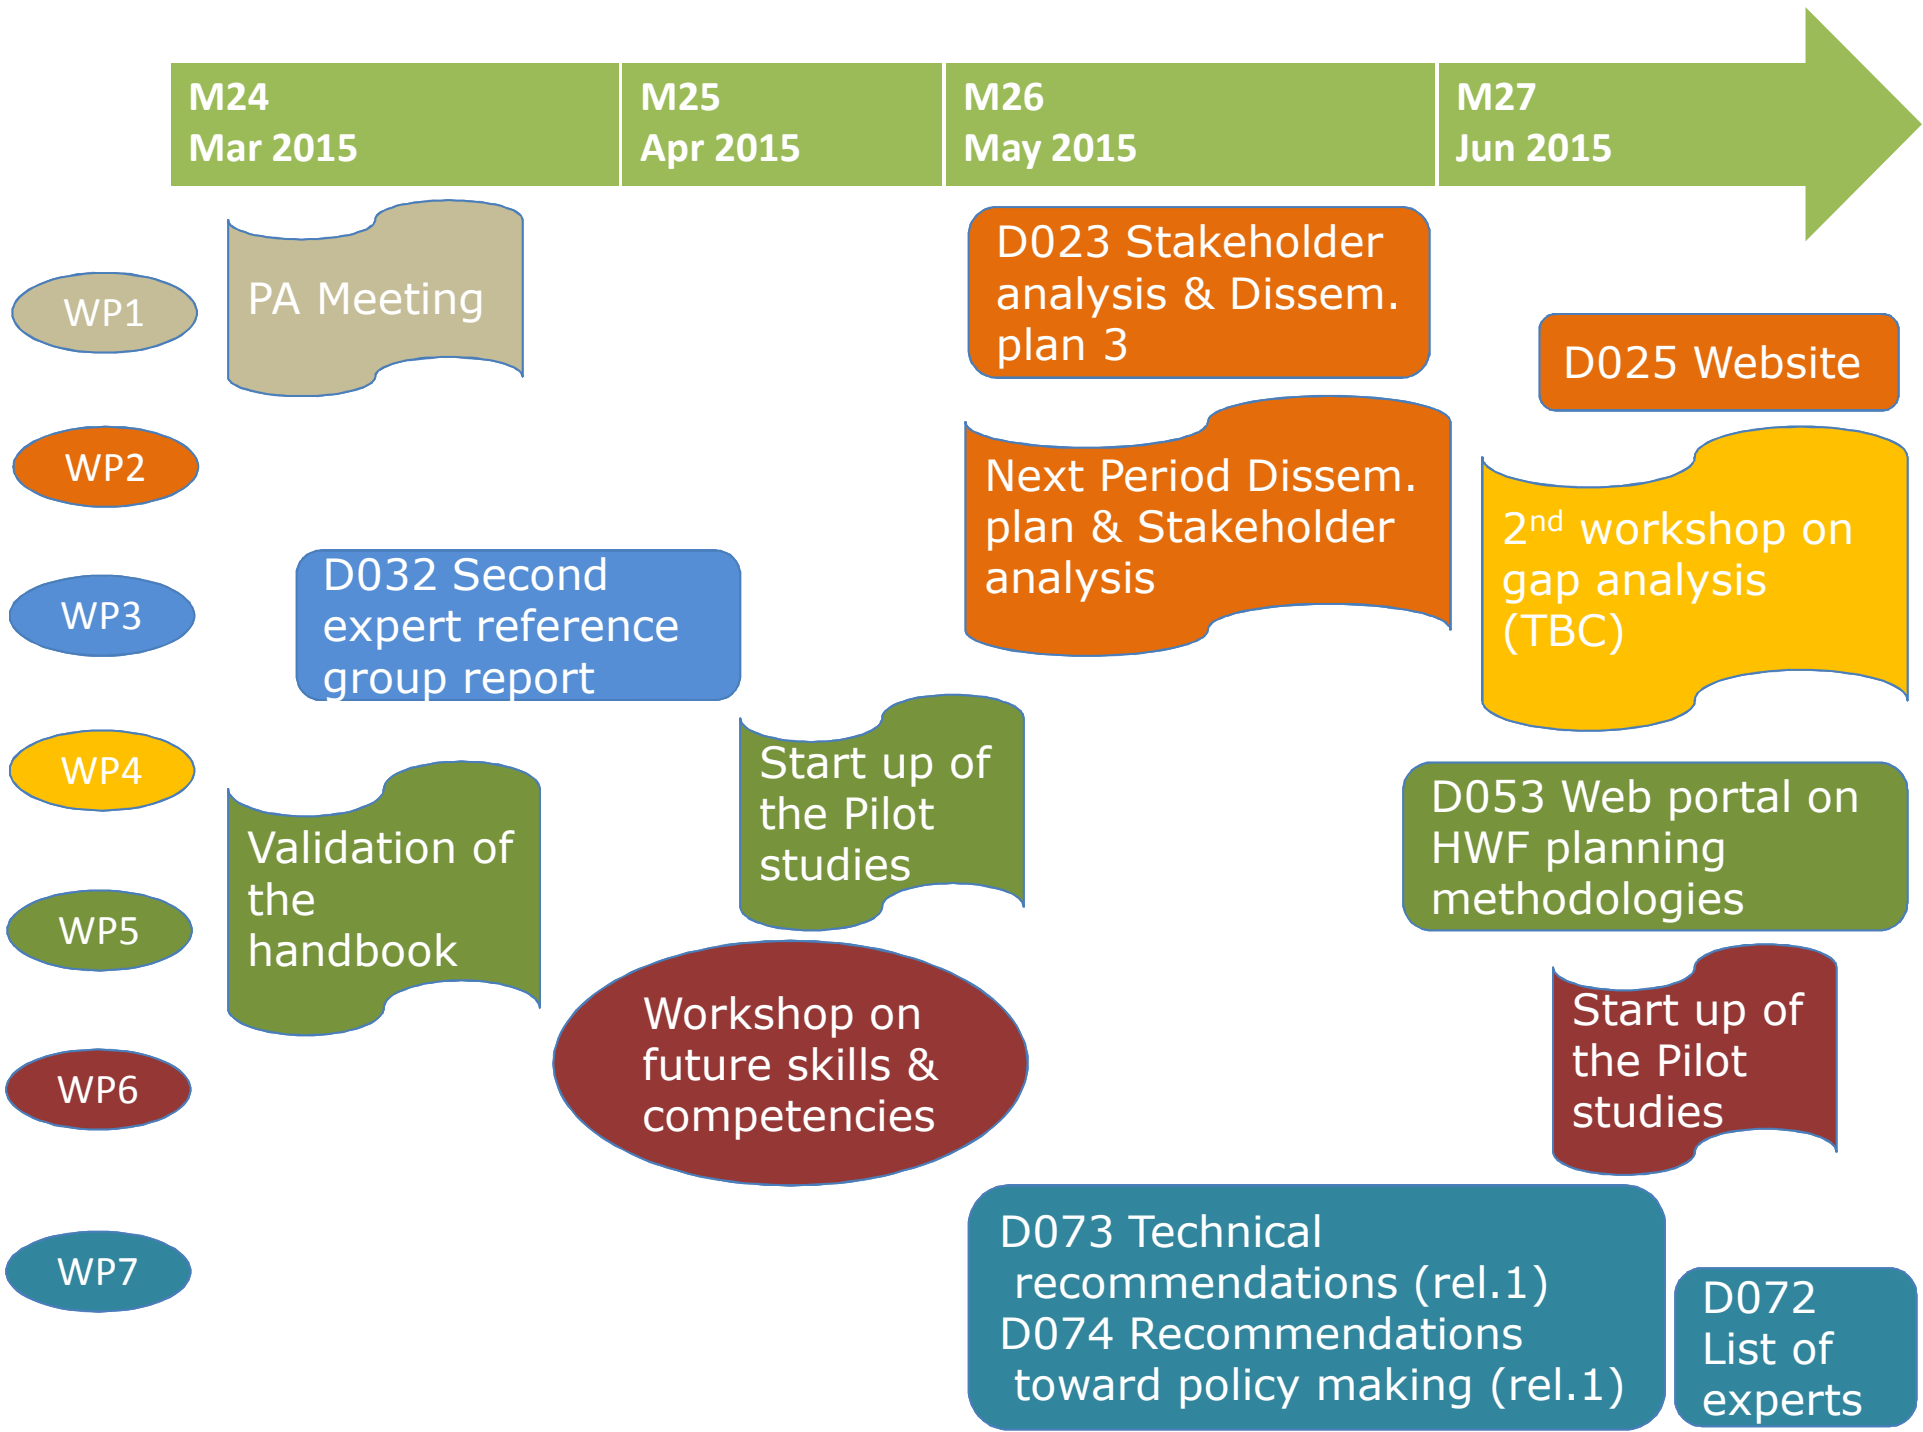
M24
Mar 2015

M25
Apr 2015

M26
May 2015

M27
Jun 2015

WP1

WP2

WP3

WP4

WP5

WP6

WP7

PA Meeting

D023 Stakeholder analysis & Dissem. plan 3

D025 Website

Next Period Dissem. plan & Stakeholder analysis

$2^{nd}$ workshop on gap analysis (TBC)

D032 Second expert reference group report

Start up of the Pilot studies

D053 Web portal on HWF planning methodologies

Validation of the handbook

Workshop on future skills & competencies

Start up of the Pilot studies

D073 Technical recommendations (rel.1)
D074 Recommendations toward policy making (rel.1)

D072 List of experts